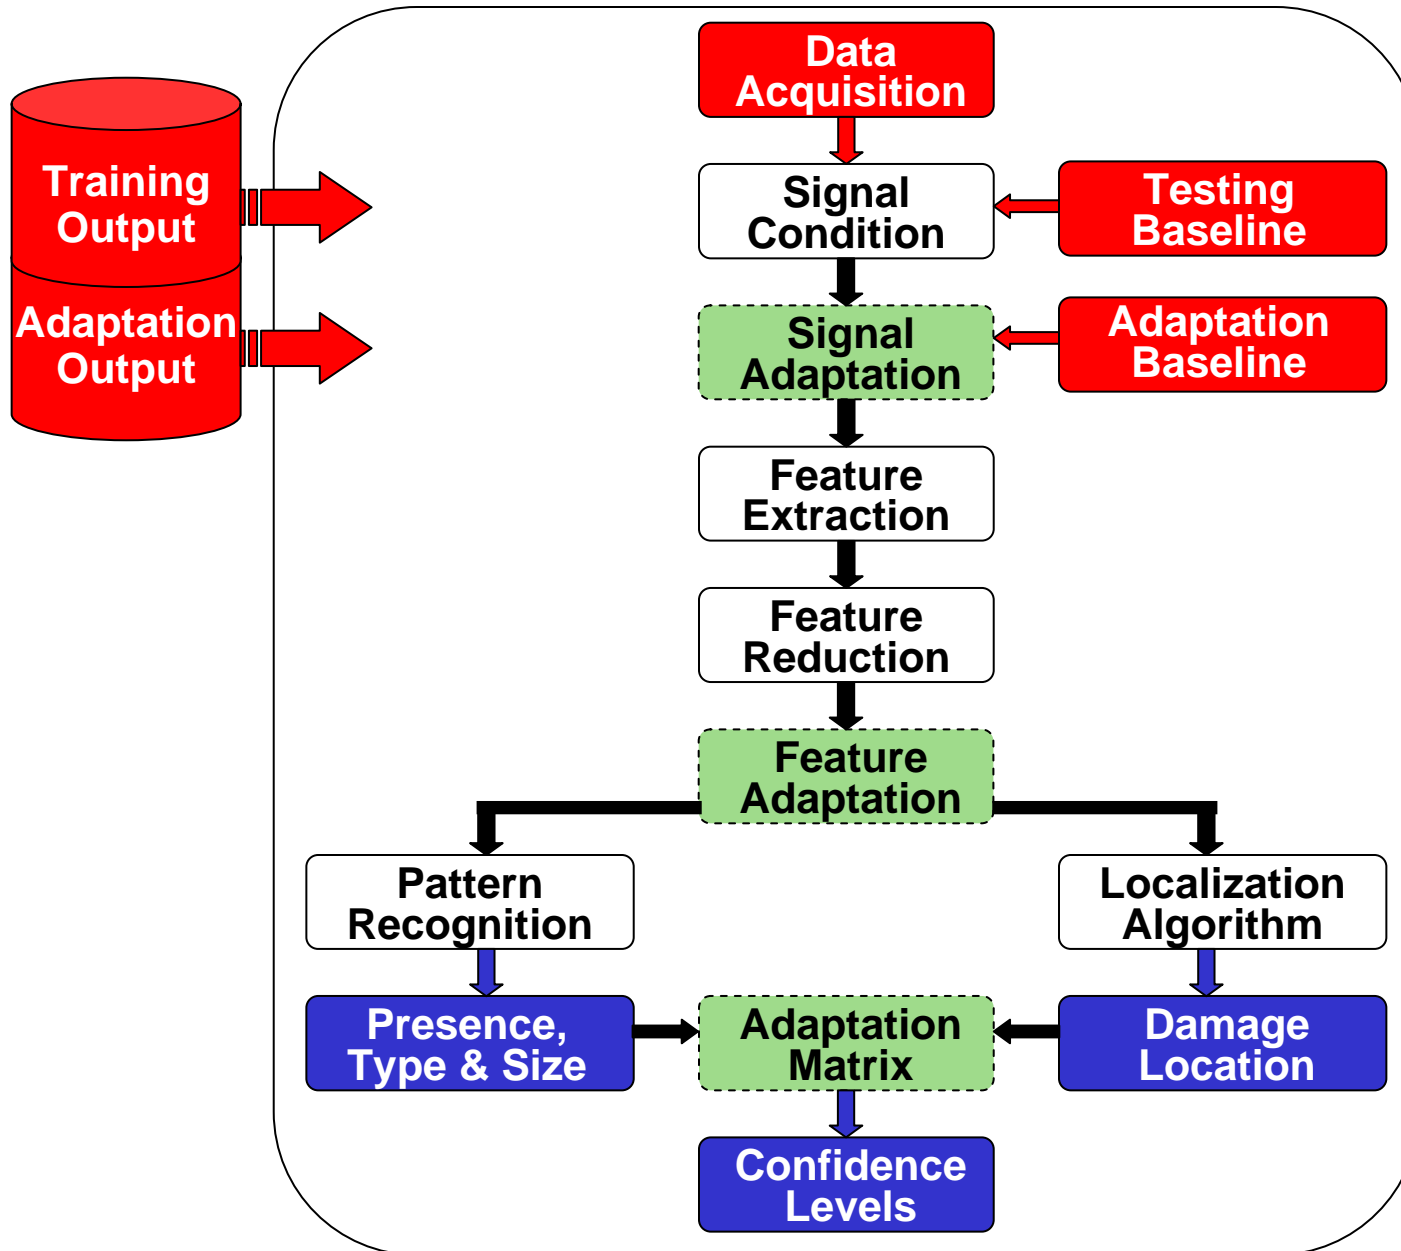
Training Output

Adaptation Output

Data Acquisition

Signal Condition

Testing Baseline

Signal Adaptation

Adaptation Baseline

Feature Extraction

Feature Reduction

Feature Adaptation

Pattern Recognition

Localization Algorithm

Presence, Type & Size

Adaptation Matrix

Damage Location

Confidence Levels